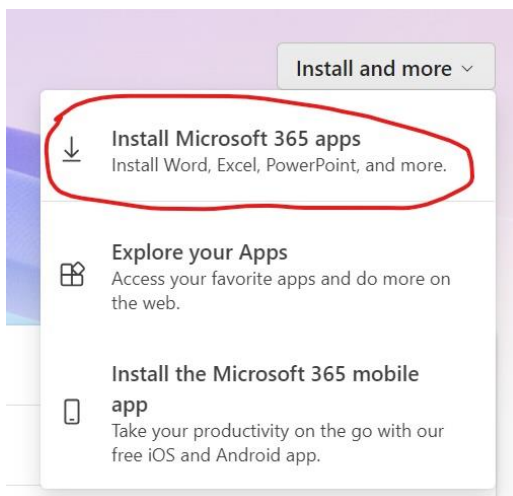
Install and more ⌄

Install Microsoft 365 apps
Install Word, Excel, PowerPoint, and more.

Explore your Apps
Access your favorite apps and do more on the web.

Install the Microsoft 365 mobile app
Take your productivity on the go with our free iOS and Android app.